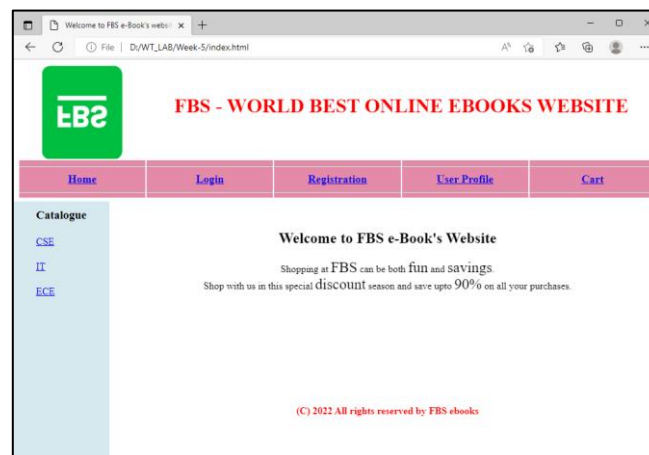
Welcome to FBS e-Book's websi ×  +

File | D:/WT_LAB/Week-5/index.html

FBS

FBS - WORLD BEST ONLINE EBOOKS WEBSITE

| Home | Login | Registration | User Profile | Cart |
|---|---|---|---|---|

Catalogue

CSE

IT

ECE

Welcome to FBS e-Book's Website

Shopping at FBS can be both fun and savings.
Shop with us in this special discount season and save upto 90% on all your purchases.

(C) 2022 All rights reserved by FBS ebooks